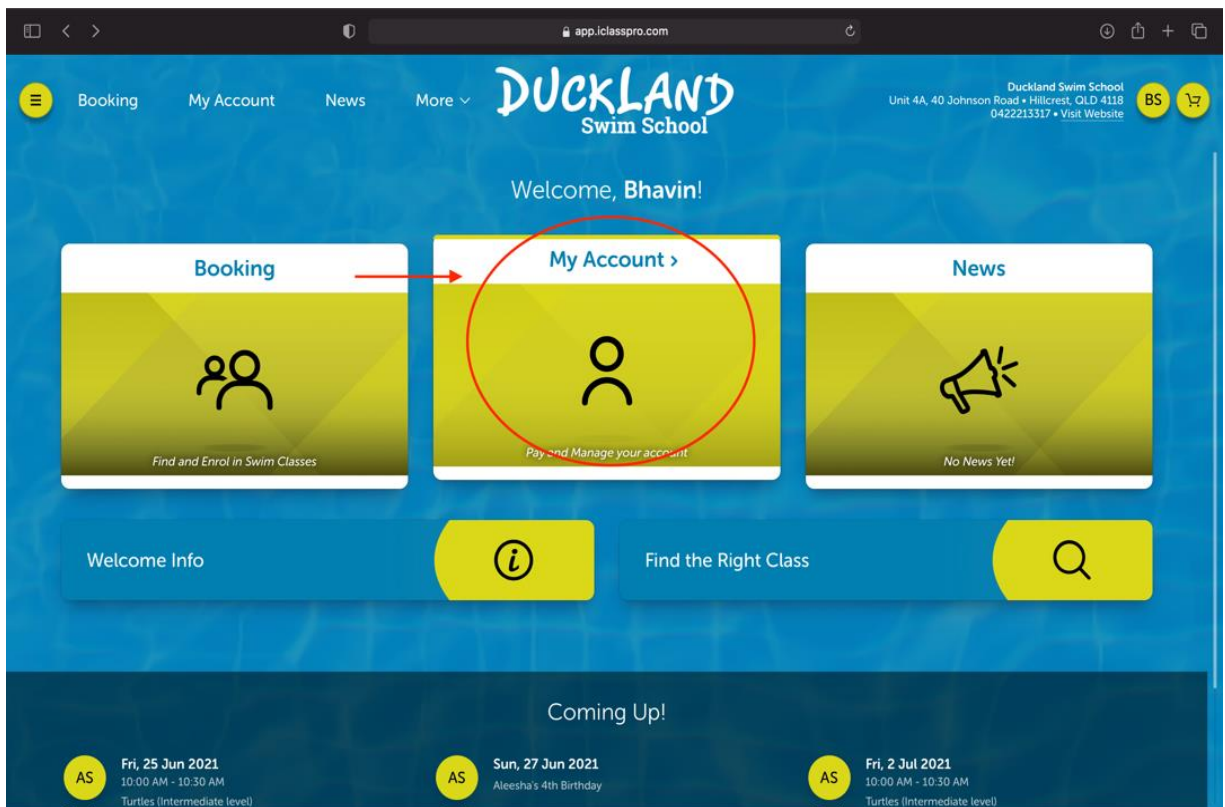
app.iclasspro.com

Booking My Account News More

DUCKLAND Swim School

Duckland Swim School
Unit 4A, 40 Johnson Road • Hillcrest, QLD 4118
0422213317 • Visit Website

BS

Welcome, **Bhavin**!

Booking

Find and Enrol in Swim Classes

My Account ›

Pay and Manage your account

News

No News Yet!

Welcome Info

Find the Right Class

Coming Up!

AS Fri, 25 Jun 2021
10:00 AM - 10:30 AM
Turtles (Intermediate level)

AS Sun, 27 Jun 2021
Aleesha's 4th Birthday

AS Fri, 2 Jul 2021
10:00 AM - 10:30 AM
Turtles (Intermediate level)